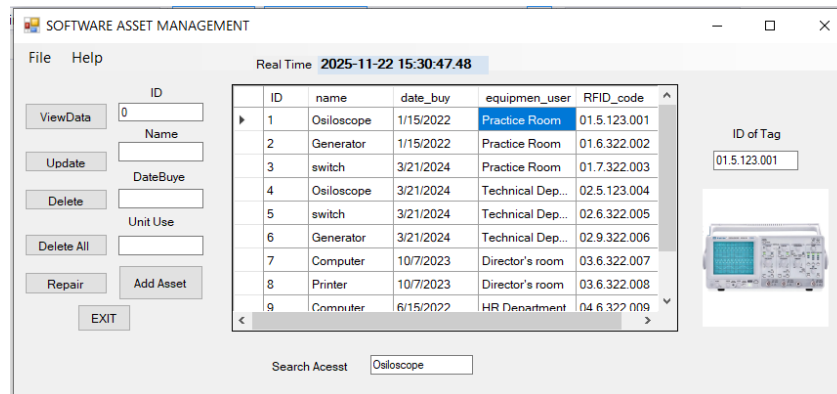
SOFTWARE ASSET MANAGEMENT

File Help

Real Time 2025-11-22 15:30:47.48

ViewData
ID
0
Name
Update
DateBuye
Delete
Unit Use
Delete All
Repair
Add Asset
EXIT

| | ID | name | date_buy | equipmen_user | RFID_code |
|---|---|---|---|---|---|
| ▸ | 1 | Osiloscope | 1/15/2022 | Practice Room | 01.5.123.001 |
| | 2 | Generator | 1/15/2022 | Practice Room | 01.6.322.002 |
| | 3 | switch | 3/21/2024 | Practice Room | 01.7.322.003 |
| | 4 | Osiloscope | 3/21/2024 | Technical Dep... | 02.5.123.004 |
| | 5 | switch | 3/21/2024 | Technical Dep... | 02.6.322.005 |
| | 6 | Generator | 3/21/2024 | Technical Dep... | 02.9.322.006 |
| | 7 | Computer | 10/7/2023 | Director's room | 03.6.322.007 |
| | 8 | Printer | 10/7/2023 | Director's room | 03.6.322.008 |
| | 9 | Computer | 6/15/2022 | HR Department | 04.6.322.009 |

ID of Tag
01.5.123.001

Search Acesst
Osiloscope